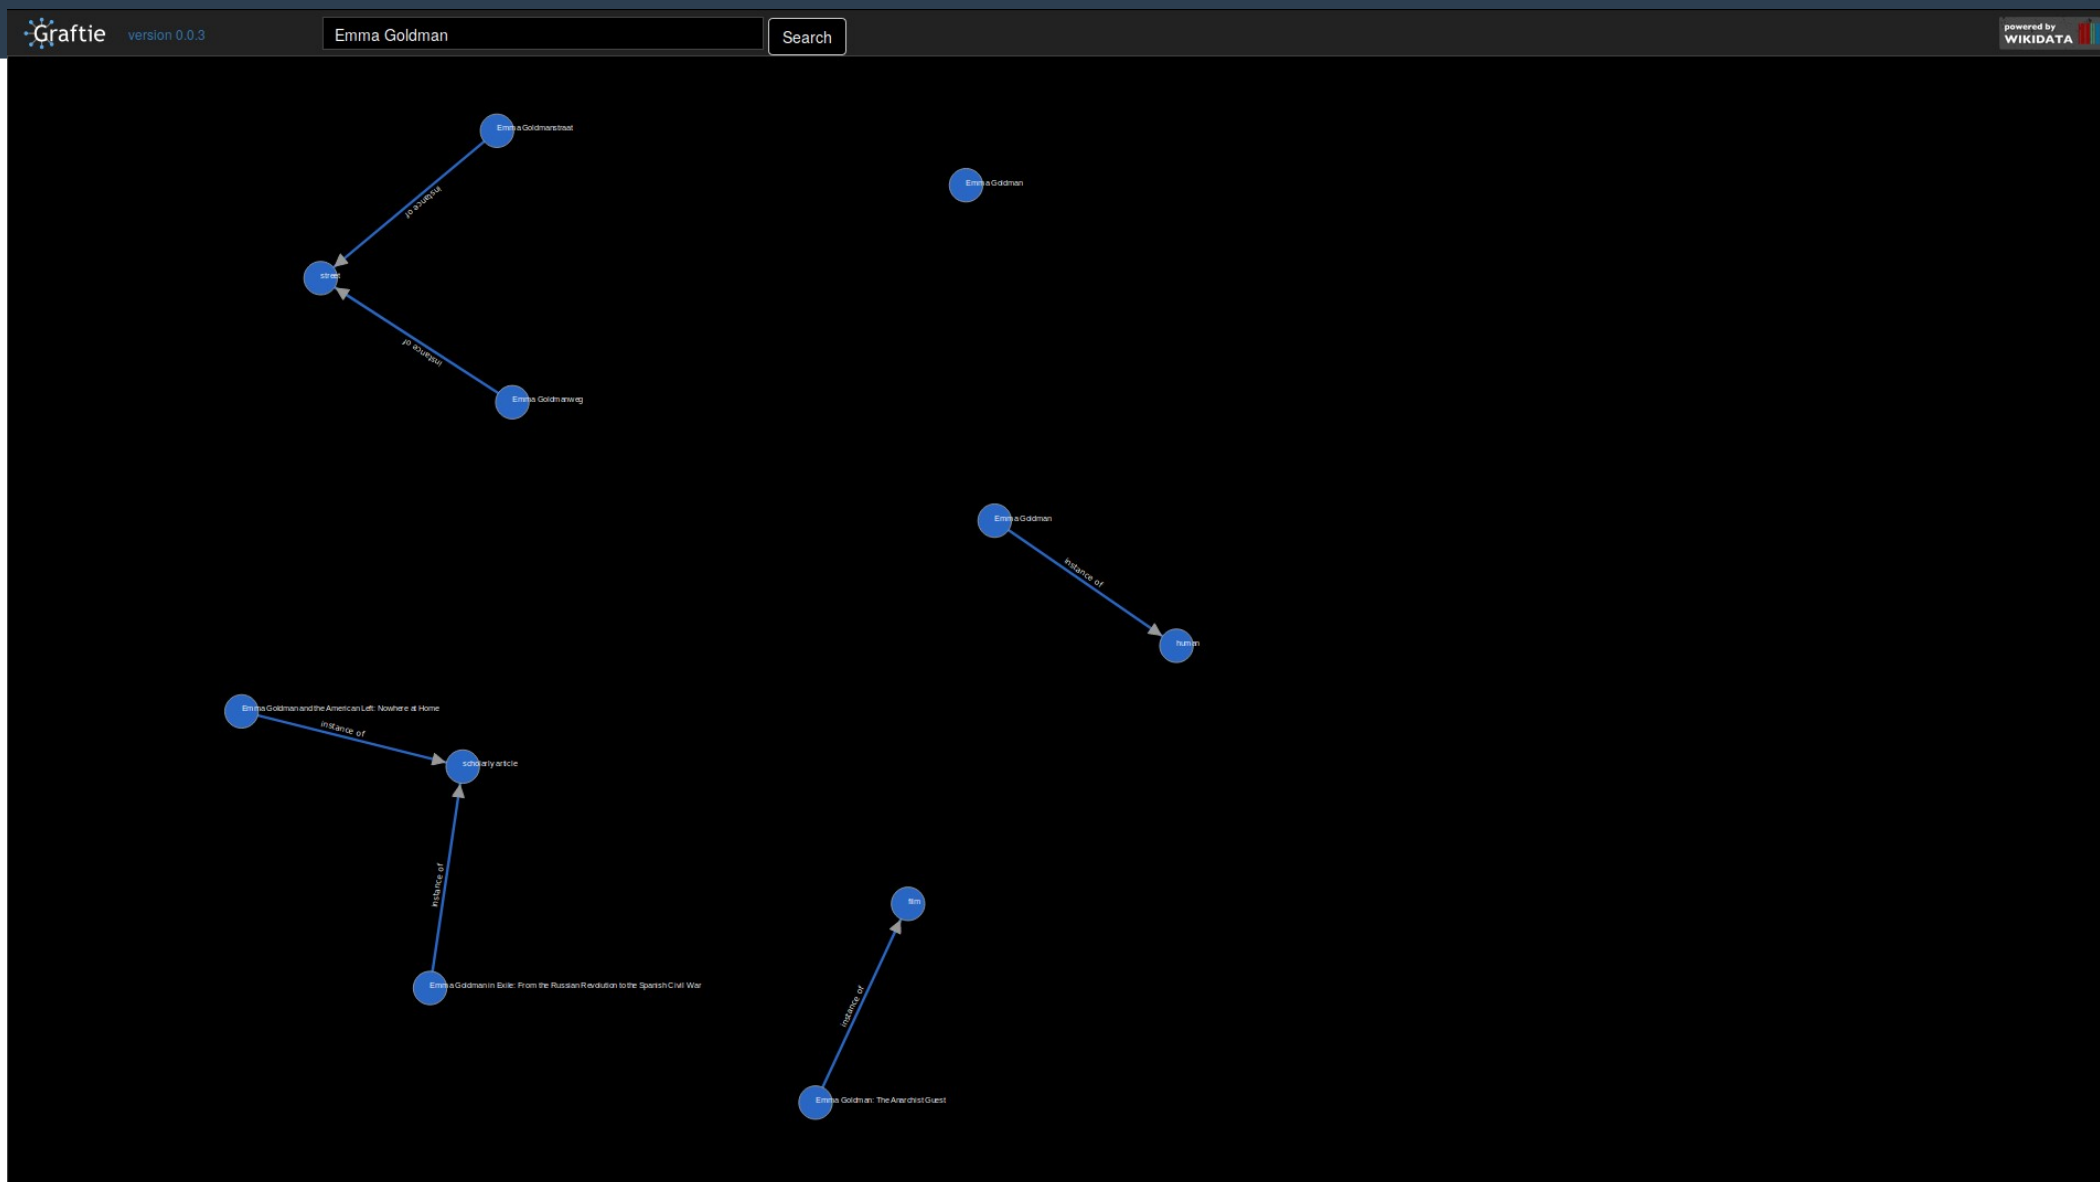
Graftie version 0.0.3

Emma Goldman

Search

powered by WIKIDATA

Emma Goldmanstraat

instance of

street

instance of

Emma Goldmanweg

Emma Goldman

Emma Goldman

instance of

human

Emma Goldman and the American Left: Nowhere at Home

instance of

scholarly article

instance of

Emma Goldman in Exile: From the Russian Revolution to the Spanish Civil War

film

instance of

Emma Goldman: The Anarchist Guest